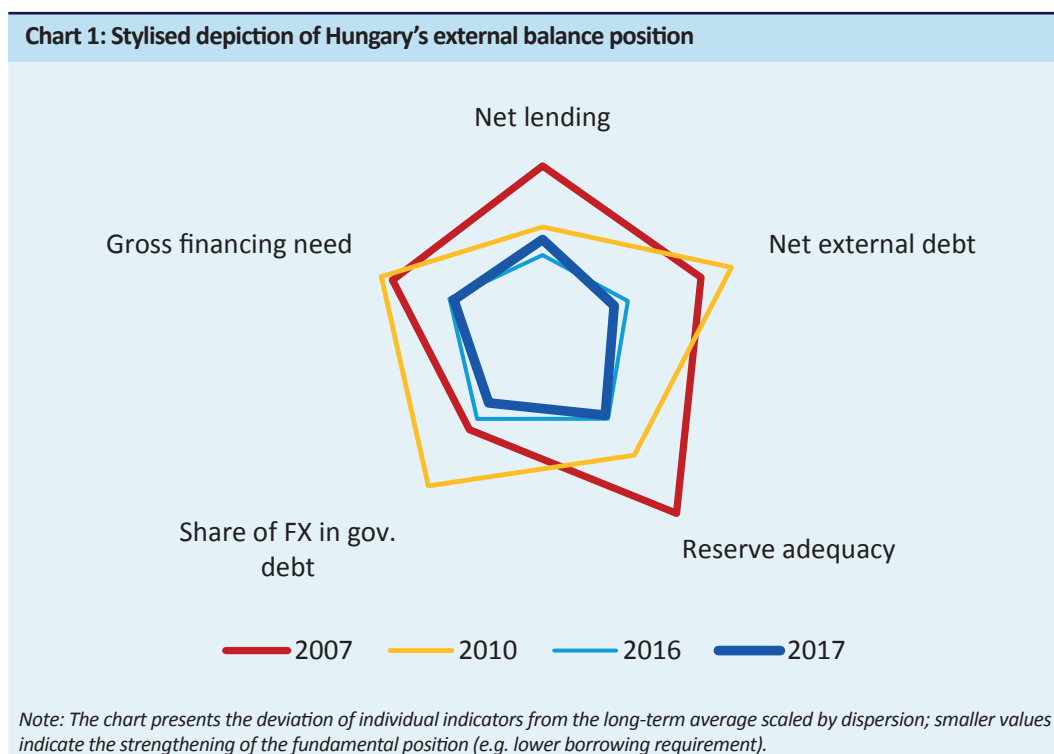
Chart 1: Stylised depiction of Hungary's external balance position

Net lending

Gross financing need

Net external debt

Share of FX in gov. debt

Reserve adequacy

2007 2010 2016 2017

Note: The chart presents the deviation of individual indicators from the long-term average scaled by dispersion; smaller values indicate the strengthening of the fundamental position (e.g. lower borrowing requirement).